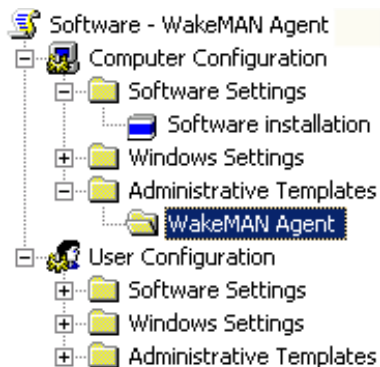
Software - WakeMAN Agent
Computer Configuration
Software Settings
Software installation
Windows Settings
Administrative Templates
WakeMAN Agent
User Configuration
Software Settings
Windows Settings
Administrative Templates